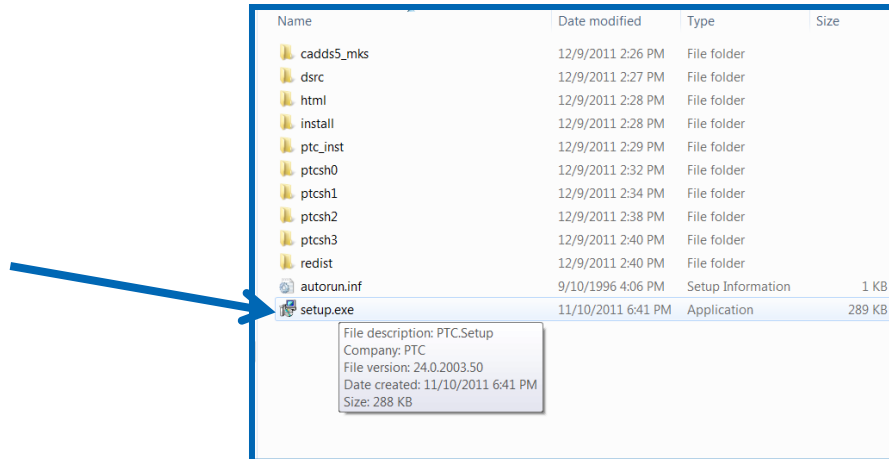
| Name | Date modified | Type | Size |
|---|---|---|---|
| cadds5_mks | 12/9/2011 2:26 PM | File folder | |
| dsrc | 12/9/2011 2:27 PM | File folder | |
| html | 12/9/2011 2:28 PM | File folder | |
| install | 12/9/2011 2:28 PM | File folder | |
| ptc_inst | 12/9/2011 2:29 PM | File folder | |
| ptcsh0 | 12/9/2011 2:32 PM | File folder | |
| ptcsh1 | 12/9/2011 2:34 PM | File folder | |
| ptcsh2 | 12/9/2011 2:38 PM | File folder | |
| ptcsh3 | 12/9/2011 2:40 PM | File folder | |
| redist | 12/9/2011 2:40 PM | File folder | |
| autorun.inf | 9/10/1996 4:06 PM | Setup Information | 1 KB |
| setup.exe | 11/10/2011 6:41 PM | Application | 289 KB |

File description: PTC.Setup
Company: PTC
File version: 24.0.2003.50
Date created: 11/10/2011 6:41 PM
Size: 288 KB